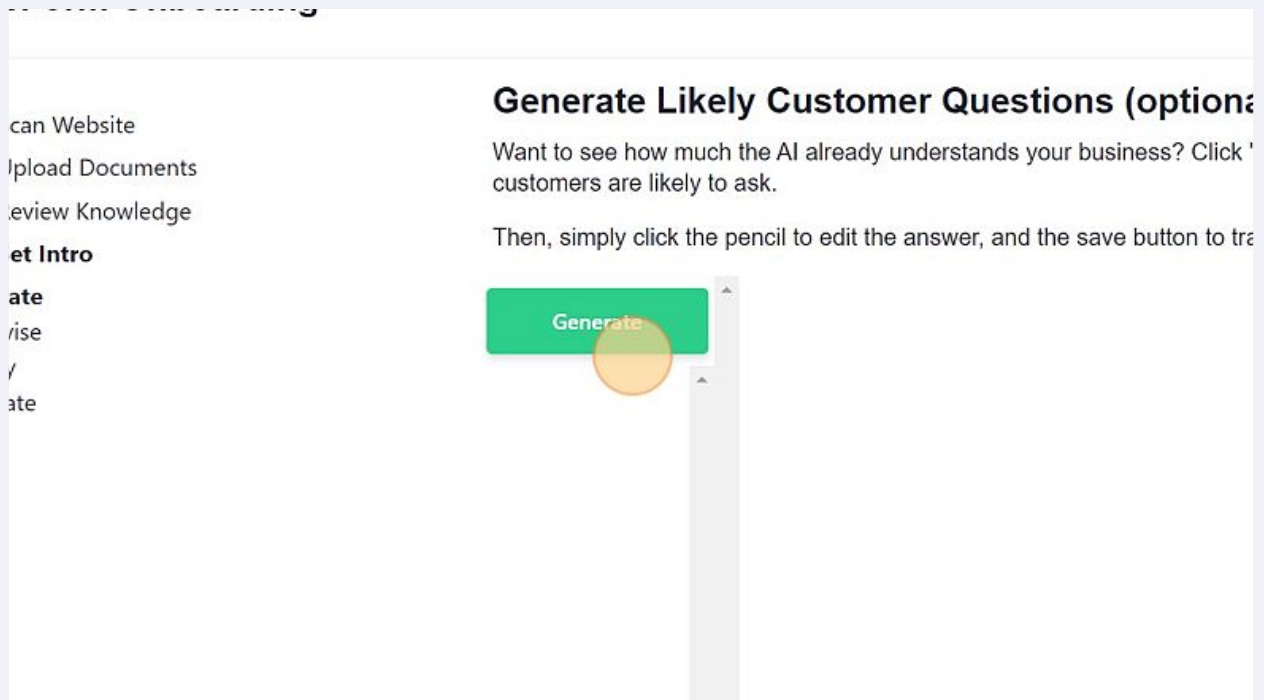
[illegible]

:can Website
Jpload Documents
:eview Knowledge
et Intro
ate
/ise
/
ate

Generate Likely Customer Questions (optiona

Want to see how much the AI already understands your business? Click ' customers are likely to ask.

Then, simply click the pencil to edit the answer, and the save button to tra

Generate